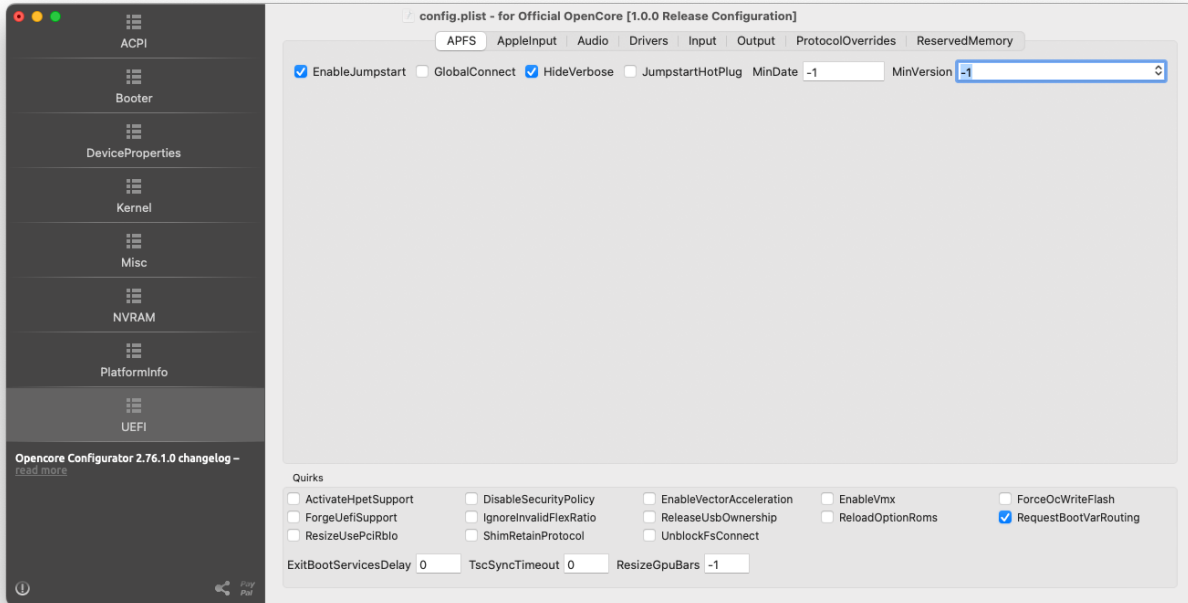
config.plist - for Official OpenCore [1.0.0 Release Configuration]

ACPI

Booter

DeviceProperties

Kernel

Misc

NVRAM

PlatformInfo

UEFI

Opencore Configurator 2.76.1.0 changelog – read more

APFS | AppleInput | Audio | Drivers | Input | Output | ProtocolOverrides | ReservedMemory

EnableJumpstart GlobalConnect HideVerbose JumpstartHotPlug MinDate -1 MinVersion -1

Quirks

ActivateHpetSupport DisableSecurityPolicy EnableVectorAcceleration EnableVmx ForceOcWriteFlash
ForgeUefiSupport IgnoreInvalidFlexRatio ReleaseUsbOwnership ReloadOptionRoms RequestBootVarRouting
ResizeUsePciRbIo ShimRetainProtocol UnblockFsConnect

ExitBootServicesDelay 0 TscSyncTimeout 0 ResizeGpuBars -1

Pay Pal